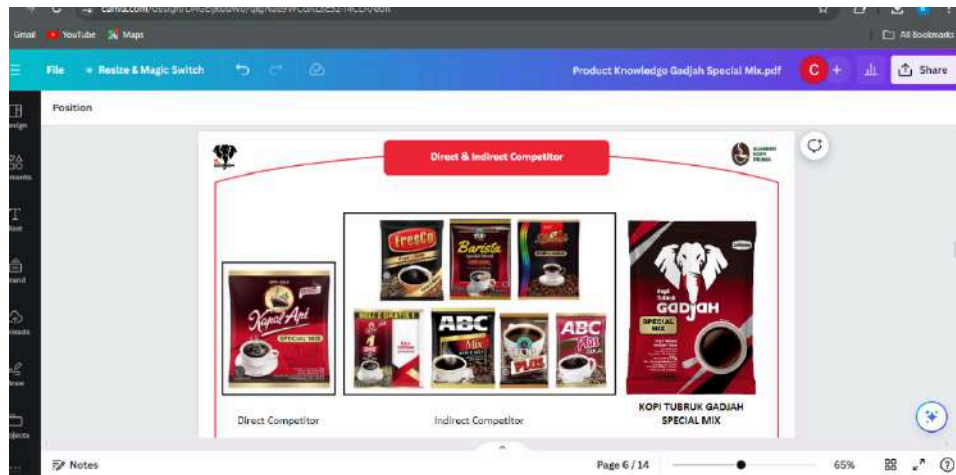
canva.com/design/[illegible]

Gmail YouTube Maps

All Bookmarks

File Resize & Magic Switch

Product Knowledge Gadjah Special Mix.pdf

C

Share

Design

Elements

Text

Brand

Uploads

Draw

Projects

Position

Direct & Indirect Competitor

Kapal Api
SPECIAL MIX

FresCo

Barista

ABC
Mix

ABC
Plus

PLUS

Kopi Tubruk GADJAH
SPECIAL MIX

Direct Competitor

Indirect Competitor

KOPI TUBRUK GADJAH SPECIAL MIX

Notes

Page 6 / 14

65%

?